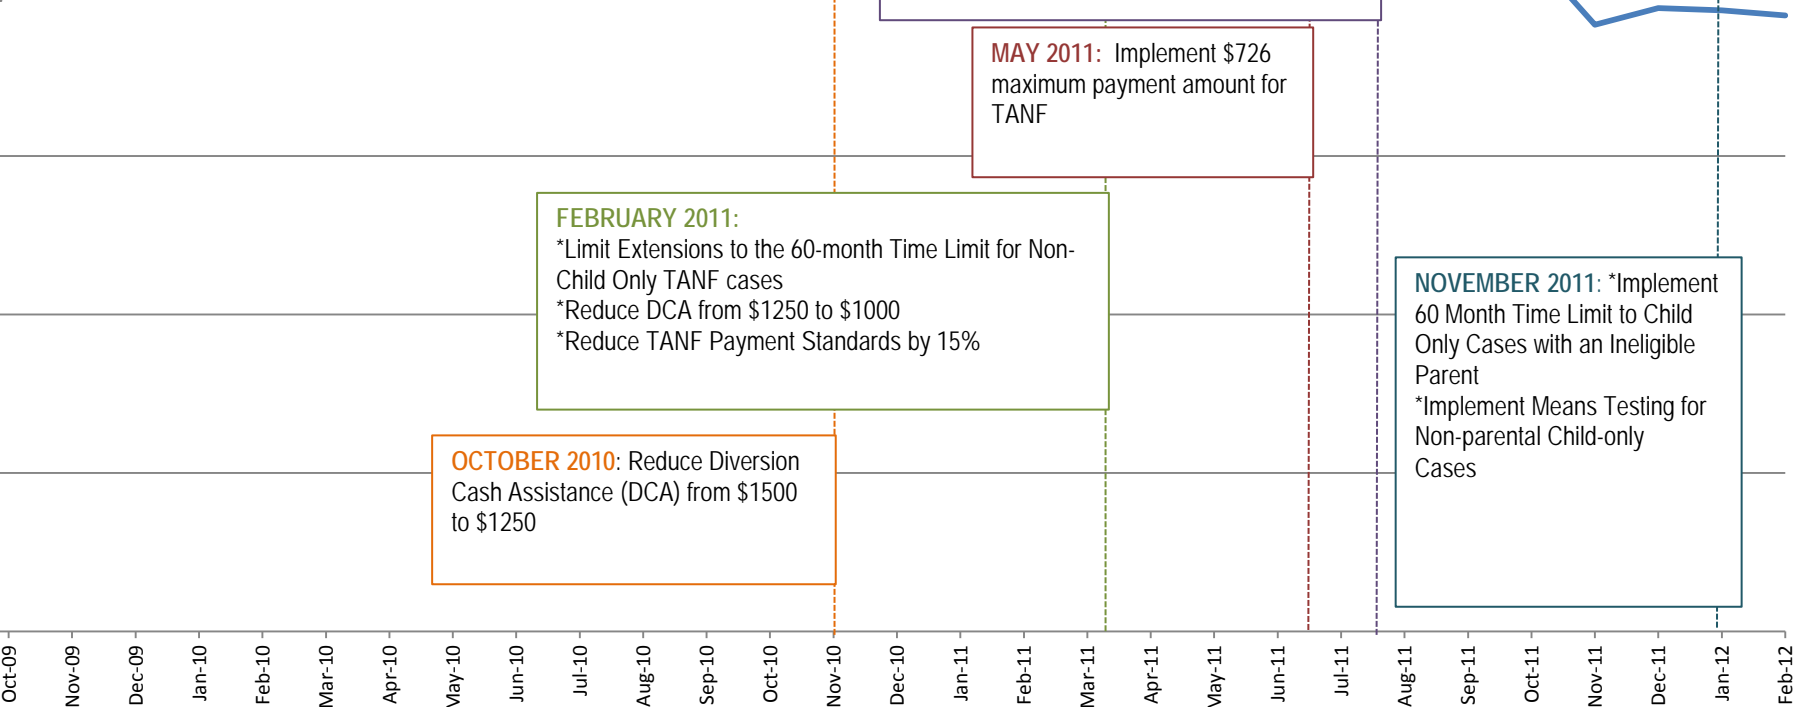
MAY 2011: Implement $726 maximum payment amount for TANF

FEBRUARY 2011:
*Limit Extensions to the 60-month Time Limit for Non-Child Only TANF cases
*Reduce DCA from $1250 to $1000
*Reduce TANF Payment Standards by 15%

NOVEMBER 2011: *Implement 60 Month Time Limit to Child Only Cases with an Ineligible Parent
*Implement Means Testing for Non-parental Child-only Cases

OCTOBER 2010: Reduce Diversion Cash Assistance (DCA) from $1500 to $1250

Oct-09 Nov-09 Dec-09 Jan-10 Feb-10 Mar-10 Apr-10 May-10 Jun-10 Jul-10 Aug-10 Sep-10 Oct-10 Nov-10 Dec-10 Jan-11 Feb-11 Mar-11 Apr-11 May-11 Jun-11 Jul-11 Aug-11 Sep-11 Oct-11 Nov-11 Dec-11 Jan-12 Feb-12